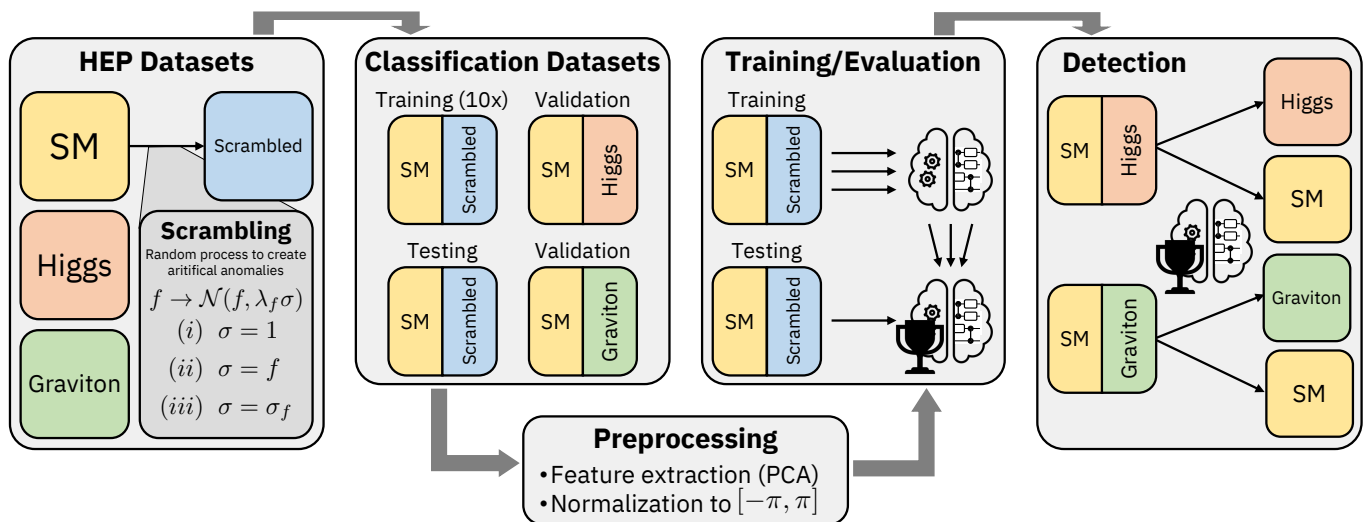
HEP Datasets

SM

Scrambled

Higgs

Graviton

Scrambling
Random process to create aritifical anomalies
$f \rightarrow \mathcal{N}(f, \lambda_f \sigma)$
$(i)\ \sigma = 1$
$(ii)\ \sigma = f$
$(iii)\ \sigma = \sigma_f$

Classification Datasets

Training (10x)
SM
Scrambled

Validation
SM
Higgs

Testing
SM
Scrambled

Validation
SM
Graviton

Preprocessing
•Feature extraction (PCA)
•Normalization to $[-\pi, \pi]$

Training/Evaluation

Training
SM
Scrambled

Testing
SM
Scrambled

Detection

SM
Higgs

Higgs

SM

SM
Graviton

Graviton

SM